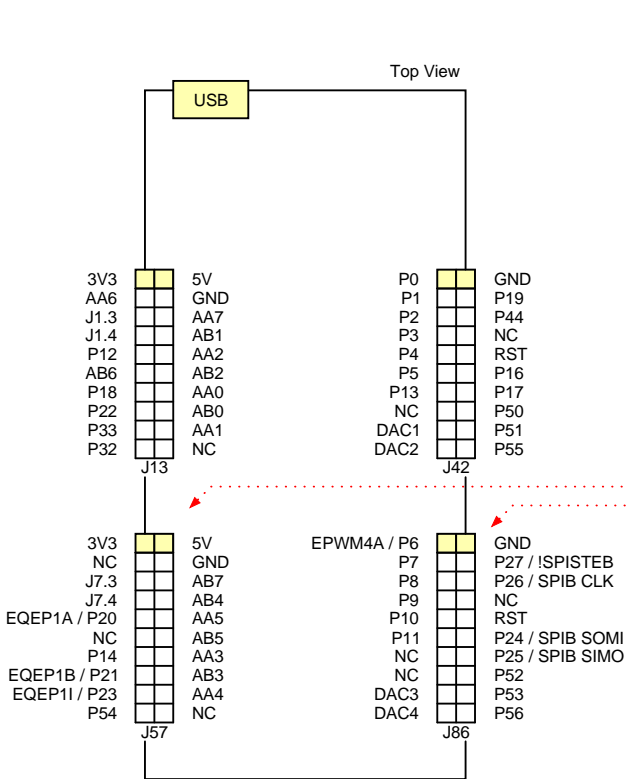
Top View

USB

| 3V3 | 5V |
|---|---|
| AA6 | GND |
| J1.3 | AA7 |
| J1.4 | AB1 |
| P12 | AA2 |
| AB6 | AB2 |
| P18 | AA0 |
| P22 | AB0 |
| P33 | AA1 |
| P32 | NC |

J13

| P0 | GND |
|---|---|
| P1 | P19 |
| P2 | P44 |
| P3 | NC |
| P4 | RST |
| P5 | P16 |
| P13 | P17 |
| NC | P50 |
| DAC1 | P51 |
| DAC2 | P55 |

J42

| 3V3 | 5V |
|---|---|
| NC | GND |
| J7.3 | AB7 |
| J7.4 | AB4 |
| EQEP1A / P20 | AA5 |
| NC | AB5 |
| P14 | AA3 |
| EQEP1B / P21 | AB3 |
| EQEP1I / P23 | AA4 |
| P54 | NC |

J57

| EPWM4A / P6 | GND |
|---|---|
| P7 | P27 / !SPISTEB |
| P8 | P26 / SPIB CLK |
| P9 | NC |
| P10 | RST |
| P11 | P24 / SPIB SOMI |
| NC | P25 / SPIB SIMO |
| NC | P52 |
| DAC3 | P53 |
| DAC4 | P56 |

J86